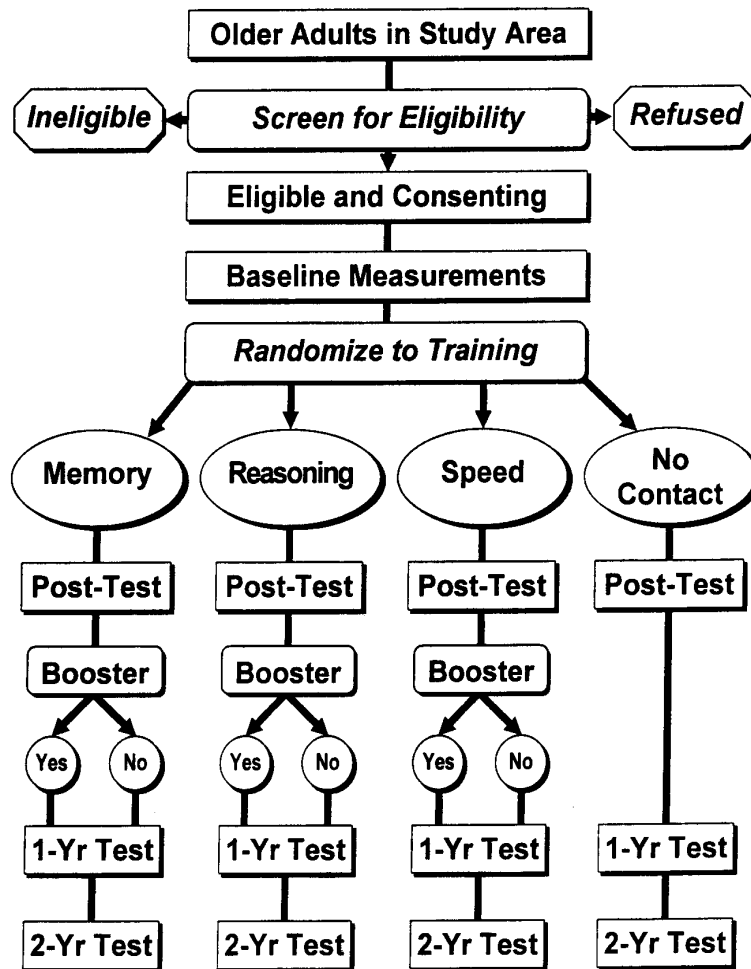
Older Adults in Study Area

Ineligible

Screen for Eligibility

Refused

Eligible and Consenting

Baseline Measurements

Randomize to Training

Memory

Reasoning

Speed

No Contact

Post-Test

Post-Test

Post-Test

Post-Test

Booster

Booster

Booster

Yes

No

Yes

No

Yes

No

1-Yr Test

1-Yr Test

1-Yr Test

1-Yr Test

2-Yr Test

2-Yr Test

2-Yr Test

2-Yr Test